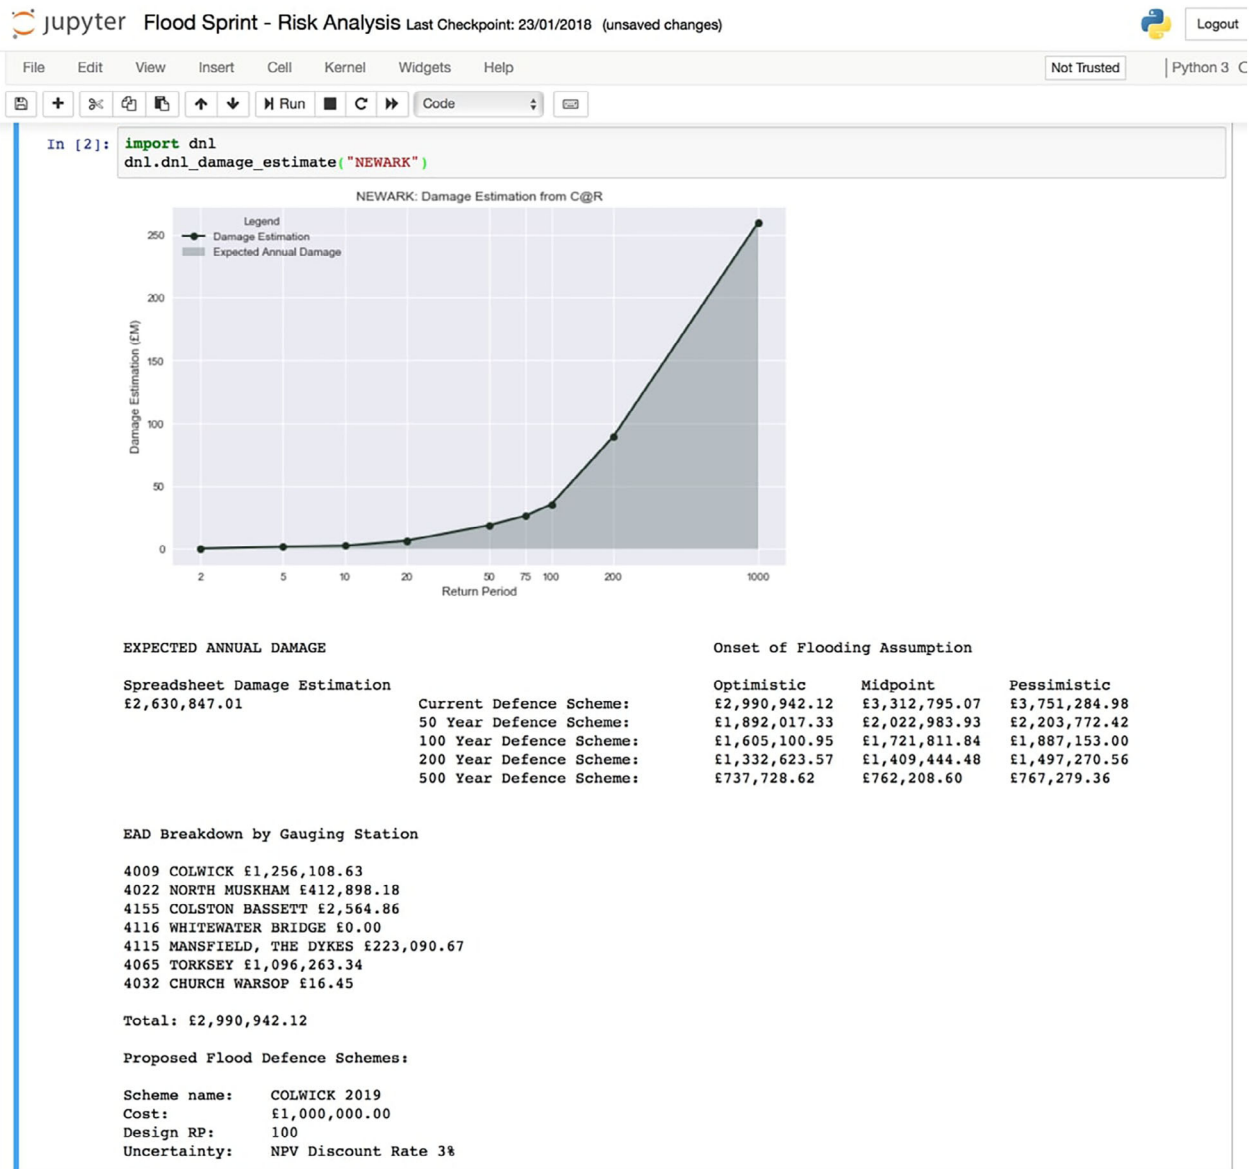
jupyter Flood Sprint - Risk Analysis Last Checkpoint: 23/01/2018 (unsaved changes)

Logout

File Edit View Insert Cell Kernel Widgets Help

Not Trusted

Python 3

Run

Code

In [2]: import dnl
dnl.dnl_damage_estimate("NEWARK")

NEWARK: Damage Estimation from C@R

Legend
Damage Estimation
Expected Annual Damage

Damage Estimation (£M)

250
200
150
100
50
0

2 5 10 20 50 75 100 200 1000
Return Period

EXPECTED ANNUAL DAMAGE

Onset of Flooding Assumption

Spreadsheet Damage Estimation
£2,630,847.01

| | Optimistic | Midpoint | Pessimistic |
|---|---|---|---|
| Current Defence Scheme: | £2,990,942.12 | £3,312,795.07 | £3,751,284.98 |
| 50 Year Defence Scheme: | £1,892,017.33 | £2,022,983.93 | £2,203,772.42 |
| 100 Year Defence Scheme: | £1,605,100.95 | £1,721,811.84 | £1,887,153.00 |
| 200 Year Defence Scheme: | £1,332,623.57 | £1,409,444.48 | £1,497,270.56 |
| 500 Year Defence Scheme: | £737,728.62 | £762,208.60 | £767,279.36 |

EAD Breakdown by Gauging Station

4009 COLWICK £1,256,108.63
4022 NORTH MUSKHAM £412,898.18
4155 COLSTON BASSETT £2,564.86
4116 WHITEWATER BRIDGE £0.00
4115 MANSFIELD, THE DYKES £223,090.67
4065 TORKSEY £1,096,263.34
4032 CHURCH WARSOP £16.45

Total: £2,990,942.12

Proposed Flood Defence Schemes:

Scheme name: COLWICK 2019
Cost: £1,000,000.00
Design RP: 100
Uncertainty: NPV Discount Rate 3%